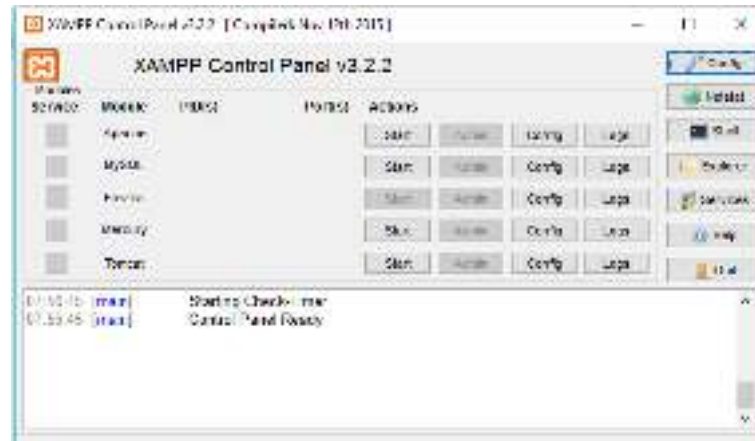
XAMPP Control Panel v3.2.2 [ Compiled: Nov 12th 2015 ]

XAMPP Control Panel v3.2.2

Modules
Service | Module | PID(s) | Port(s) | Actions
 | Apache | | | Start | Admin | Config | Logs
 | MySQL | | | Start | Admin | Config | Logs
 | FileZilla | | | Start | Admin | Config | Logs
 | Mercury | | | Start | Admin | Config | Logs
 | Tomcat | | | Start | Admin | Config | Logs

Config
Netstat
Shell
Explorer
Services
Help
Quit

07:55:45 [main] Starting Check-Timer
07:55:45 [main] Control Panel Ready